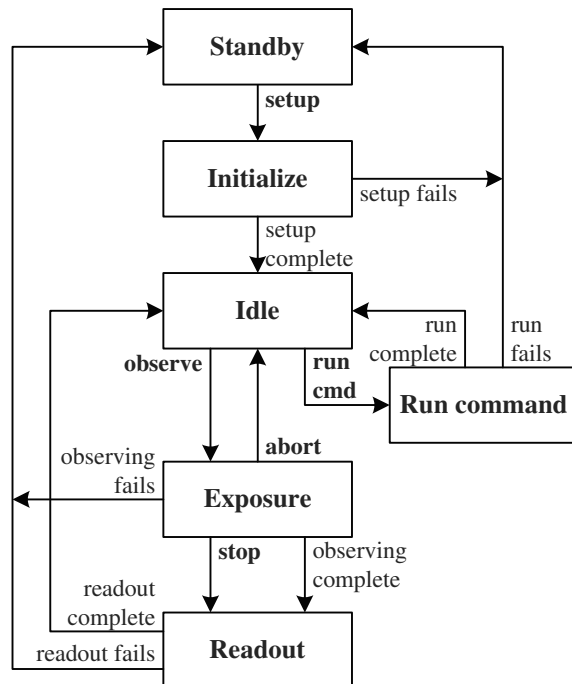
Standby

setup

Initialize

setup fails

setup complete

Idle

run complete

run fails

observe

run cmd

Run command

abort

observing fails

Exposure

stop

observing complete

readout complete

readout fails

Readout